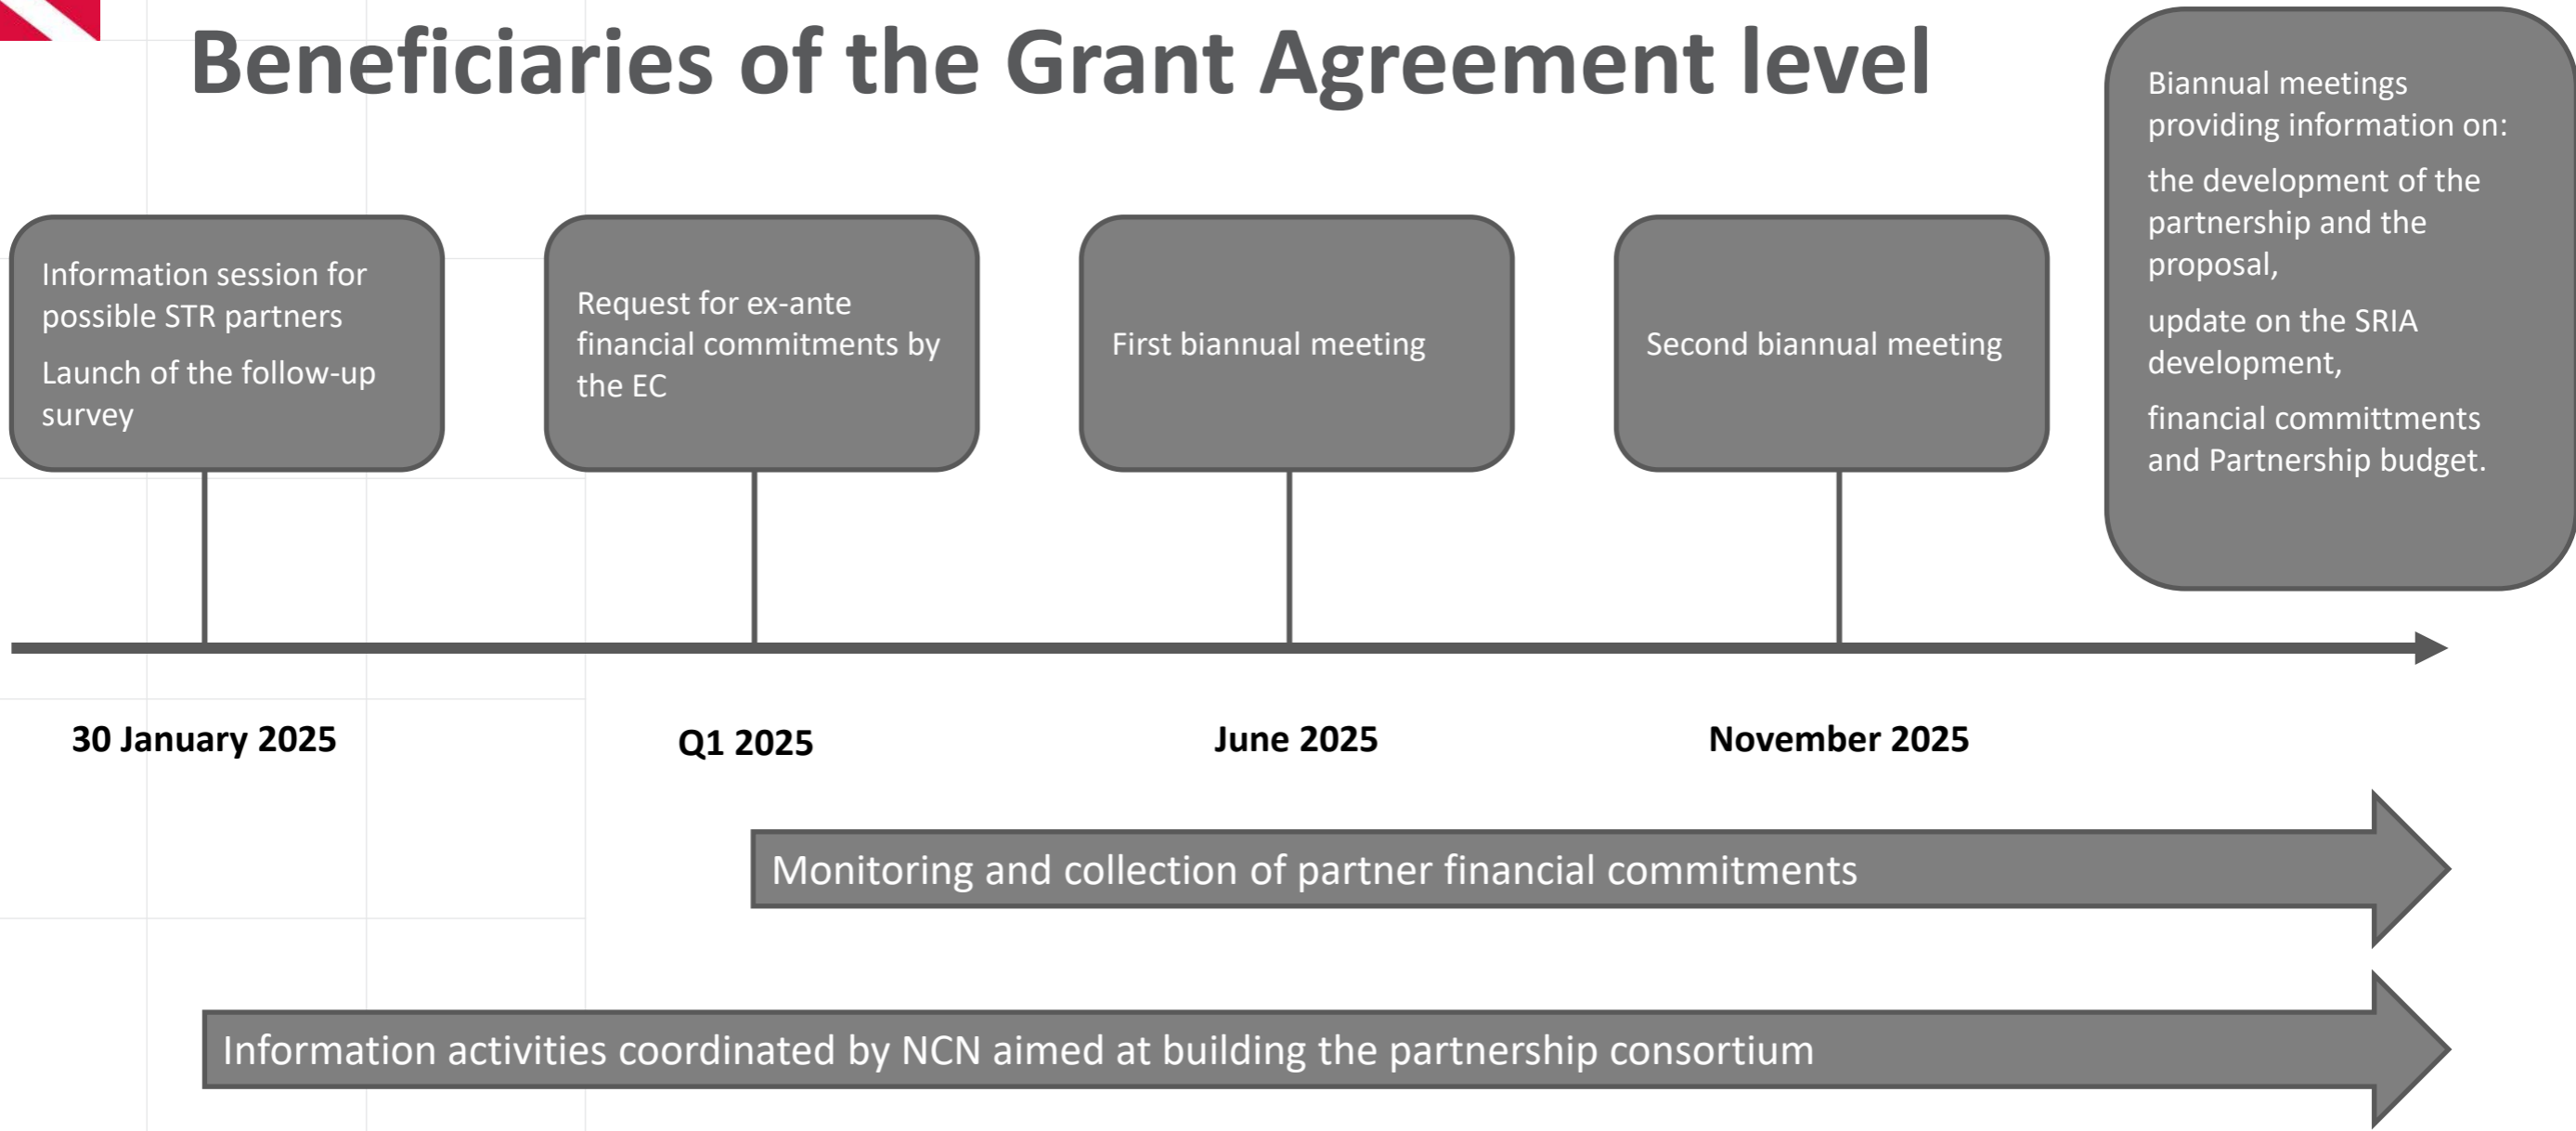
Beneficiaries of the Grant Agreement level

Information session for possible STR partners

Launch of the follow-up survey

Request for ex-ante financial commitments by the EC

First biannual meeting

Second biannual meeting

Biannual meetings providing information on:

the development of the partnership and the proposal,

update on the SRIA development,

financial committments and Partnership budget.

30 January 2025

Q1 2025

June 2025

November 2025

Monitoring and collection of partner financial commitments

Information activities coordinated by NCN aimed at building the partnership consortium